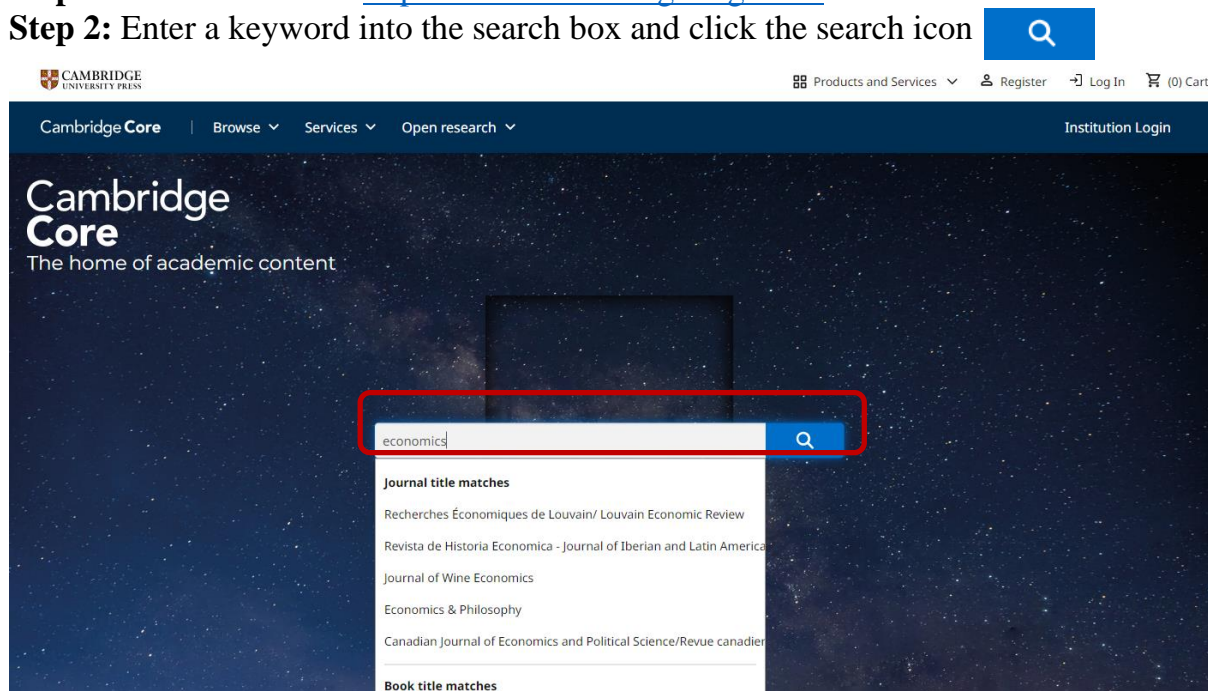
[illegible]

**Step 2:** Enter a keyword into the search box and click the search icon

CAMBRIDGE UNIVERSITY PRESS

Products and Services Register Log In (0) Cart

Cambridge Core | Browse Services Open research

Institution Login

Cambridge Core
The home of academic content

economics

Journal title matches

Recherches Économiques de Louvain/ Louvain Economic Review

Revista de Historia Economica - Journal of Iberian and Latin America

Journal of Wine Economics

Economics & Philosophy

Canadian Journal of Economics and Political Science/Revue canadier

Book title matches